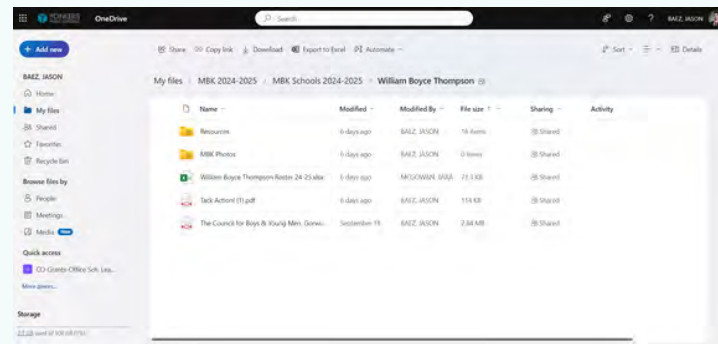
OneDrive
Search
BAEZ, JASON

+ Add new
BAEZ, JASON
Home
My files
Shared
Favorites
Recycle bin
Browse files by
People
Meetings
Media New
Quick access
CO-Grants Office Sch. Lea...
More places...
Storage
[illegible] used of 100 GB (1%)

Share  Copy link  Download  Export to Excel  Automate
Sort  Details

My files > MBK 2024-2025 > MBK Schools 2024-2025 > William Boyce Thompson

| Name | Modified | Modified By | File size | Sharing | Activity |
|---|---|---|---|---|---|
| Resources | 6 days ago | BAEZ, JASON | 16 items | Shared | |
| MBK Photos | 6 days ago | BAEZ, JASON | 0 items | Shared | |
| William Boyce Thompson Roster 24-25.xlsx | 6 days ago | MCGOWAN, SARA | 21.3 KB | Shared | |
| Task Action! (1).pdf | 6 days ago | BAEZ, JASON | 114 KB | Shared | |
| The Council for Boys & Young Men. Gonzo... | September 19 | BAEZ, JASON | 2.84 MB | Shared | |